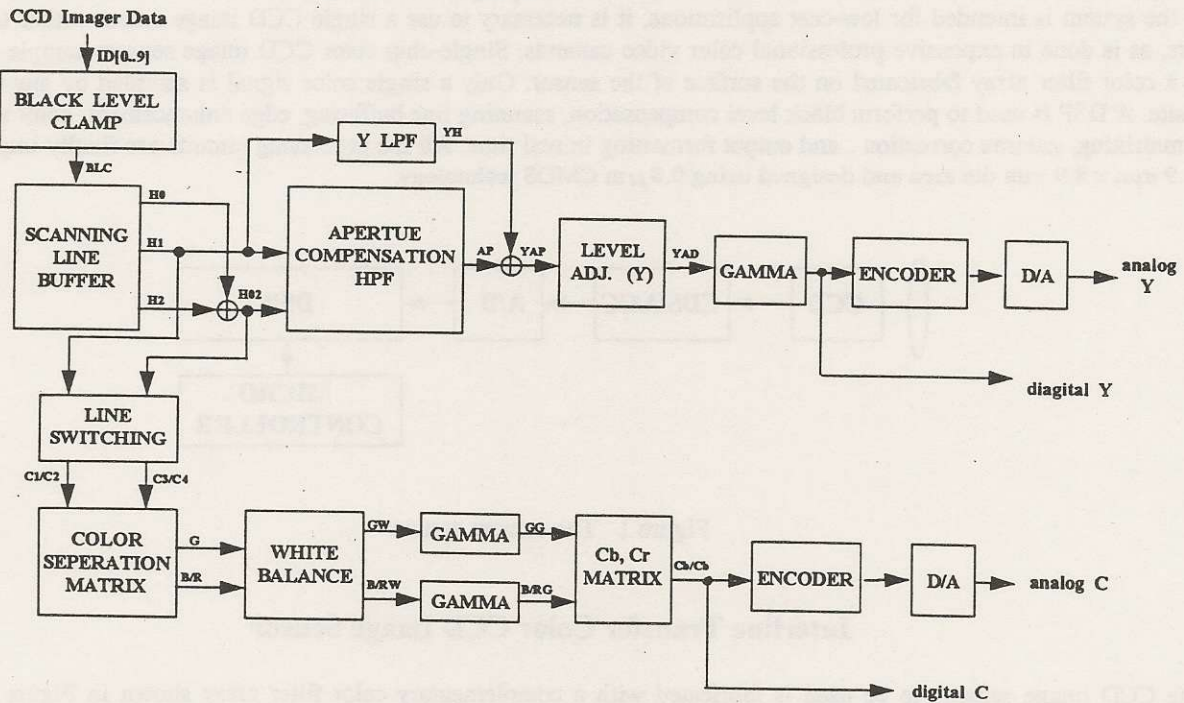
CCD Imager Data

ID[0..9]

BLACK LEVEL CLAMP

BLC

SCANNING LINE BUFFER

H0

H1

H2

H02

Y LPF

YH

APERTUE COMPENSATION HPF

AP

YAP

LEVEL ADJ. (Y)

YAD

GAMMA

ENCODER

D/A

analog Y

diagital Y

LINE SWITCHING

C1/C2

C3/C4

COLOR SEPERATION MATRIX

G

B/R

WHITE BALANCE

GW

B/RW

GAMMA

GG

GAMMA

B/RG

Cb, Cr MATRIX

Cb/Cb

ENCODER

D/A

analog C

digital C